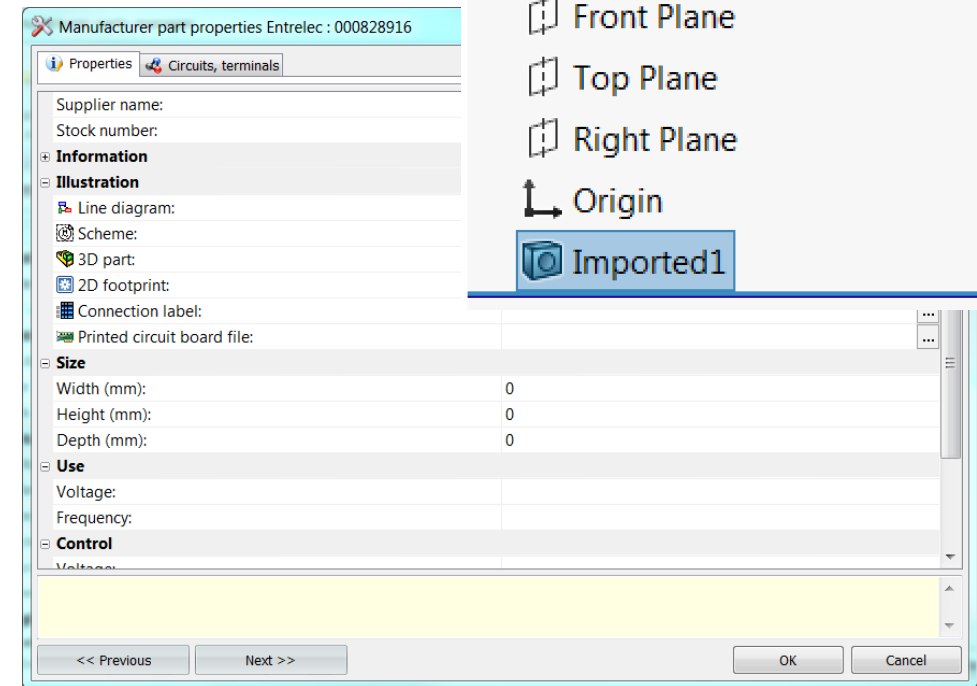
Manufacturer part properties Entrelec : 000828916

Properties | Circuits, terminals

Supplier name:
Stock number:
Information
Illustration
Line diagram:
Scheme:
3D part:
2D footprint:
Connection label:
Printed circuit board file:
Size
Width (mm): 0
Height (mm): 0
Depth (mm): 0
Use
Voltage:
Frequency:
Control
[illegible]

<< Previous
Next >>
OK
Cancel

Front Plane
Top Plane
Right Plane
Origin
Imported1